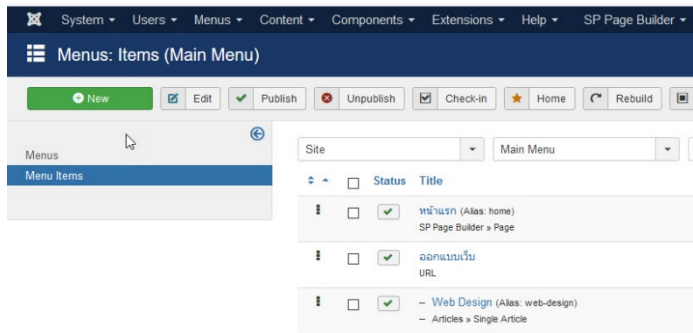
System ▾ Users ▾ Menus ▾ Content ▾ Components ▾ Extensions ▾ Help ▾ SP Page Builder ▾

Menus: Items (Main Menu)

New | Edit | Publish | Unpublish | Check-in | Home | Rebuild

Menus
Menu Items

Site | Main Menu

| | | Status | Title |
|---|---|---|---|
| | | ✔ | หน้าแรก (Alias: home) SP Page Builder » Page |
| | | ✔ | ออกแบบเว็บ URL |
| | | ✔ | – Web Design (Alias: web-design) – Articles » Single Article |